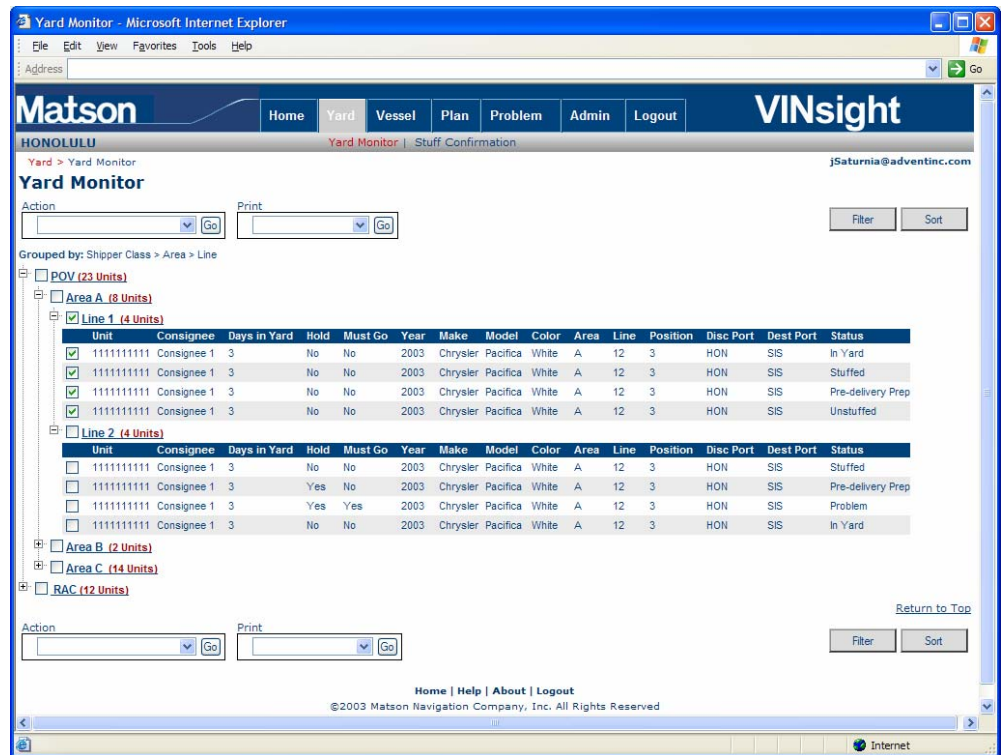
Yard Monitor - Microsoft Internet Explorer

File Edit View Favorites Tools Help

Address

Go

Matson

Home Yard Vessel Plan Problem Admin Logout

VINsight

HONOLULU

Yard Monitor | Stuff Confirmation

Yard > Yard Monitor

jSaturnia@adventinc.com

Yard Monitor

Action Go

Print Go

Filter Sort

Grouped by: Shipper Class > Area > Line

POV (23 Units)

Area A (8 Units)

Line 1 (4 Units)

| Unit | Consignee | Days in Yard | Hold | Must Go | Year | Make | Model | Color | Area | Line | Position | Disc Port | Dest Port | Status |
|---|---|---|---|---|---|---|---|---|---|---|---|---|---|---|
| 1111111111 | Consignee 1 | 3 | No | No | 2003 | Chrysler | Pacifica | White | A | 12 | 3 | HON | SIS | In Yard |
| 1111111111 | Consignee 1 | 3 | No | No | 2003 | Chrysler | Pacifica | White | A | 12 | 3 | HON | SIS | Stuffed |
| 1111111111 | Consignee 1 | 3 | No | No | 2003 | Chrysler | Pacifica | White | A | 12 | 3 | HON | SIS | Pre-delivery Prep |
| 1111111111 | Consignee 1 | 3 | No | No | 2003 | Chrysler | Pacifica | White | A | 12 | 3 | HON | SIS | Unstuffed |

Line 2 (4 Units)

| Unit | Consignee | Days in Yard | Hold | Must Go | Year | Make | Model | Color | Area | Line | Position | Disc Port | Dest Port | Status |
|---|---|---|---|---|---|---|---|---|---|---|---|---|---|---|
| 1111111111 | Consignee 1 | 3 | No | No | 2003 | Chrysler | Pacifica | White | A | 12 | 3 | HON | SIS | Stuffed |
| 1111111111 | Consignee 1 | 3 | Yes | No | 2003 | Chrysler | Pacifica | White | A | 12 | 3 | HON | SIS | Pre-delivery Prep |
| 1111111111 | Consignee 1 | 3 | Yes | Yes | 2003 | Chrysler | Pacifica | White | A | 12 | 3 | HON | SIS | Problem |
| 1111111111 | Consignee 1 | 3 | No | No | 2003 | Chrysler | Pacifica | White | A | 12 | 3 | HON | SIS | In Yard |

Area B (2 Units)

Area C (14 Units)

RAC (12 Units)

Return to Top

Action Go

Print Go

Filter Sort

Home | Help | About | Logout

©2003 Matson Navigation Company, Inc. All Rights Reserved

Internet